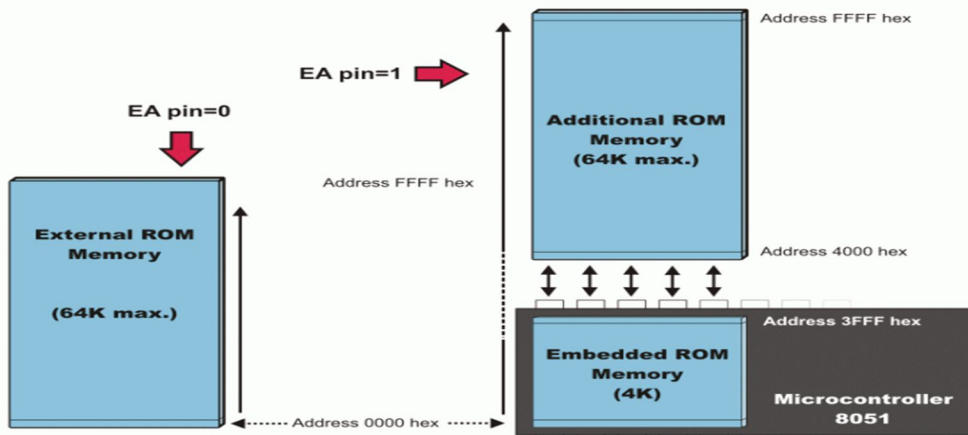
EA pin=1

EA pin=0

Address FFFF hex

Additional ROM Memory (64K max.)

Address FFFF hex

External ROM Memory

(64K max.)

Address 4000 hex

Address 3FFF hex

Embedded ROM Memory (4K)

Microcontroller 8051

Address 0000 hex